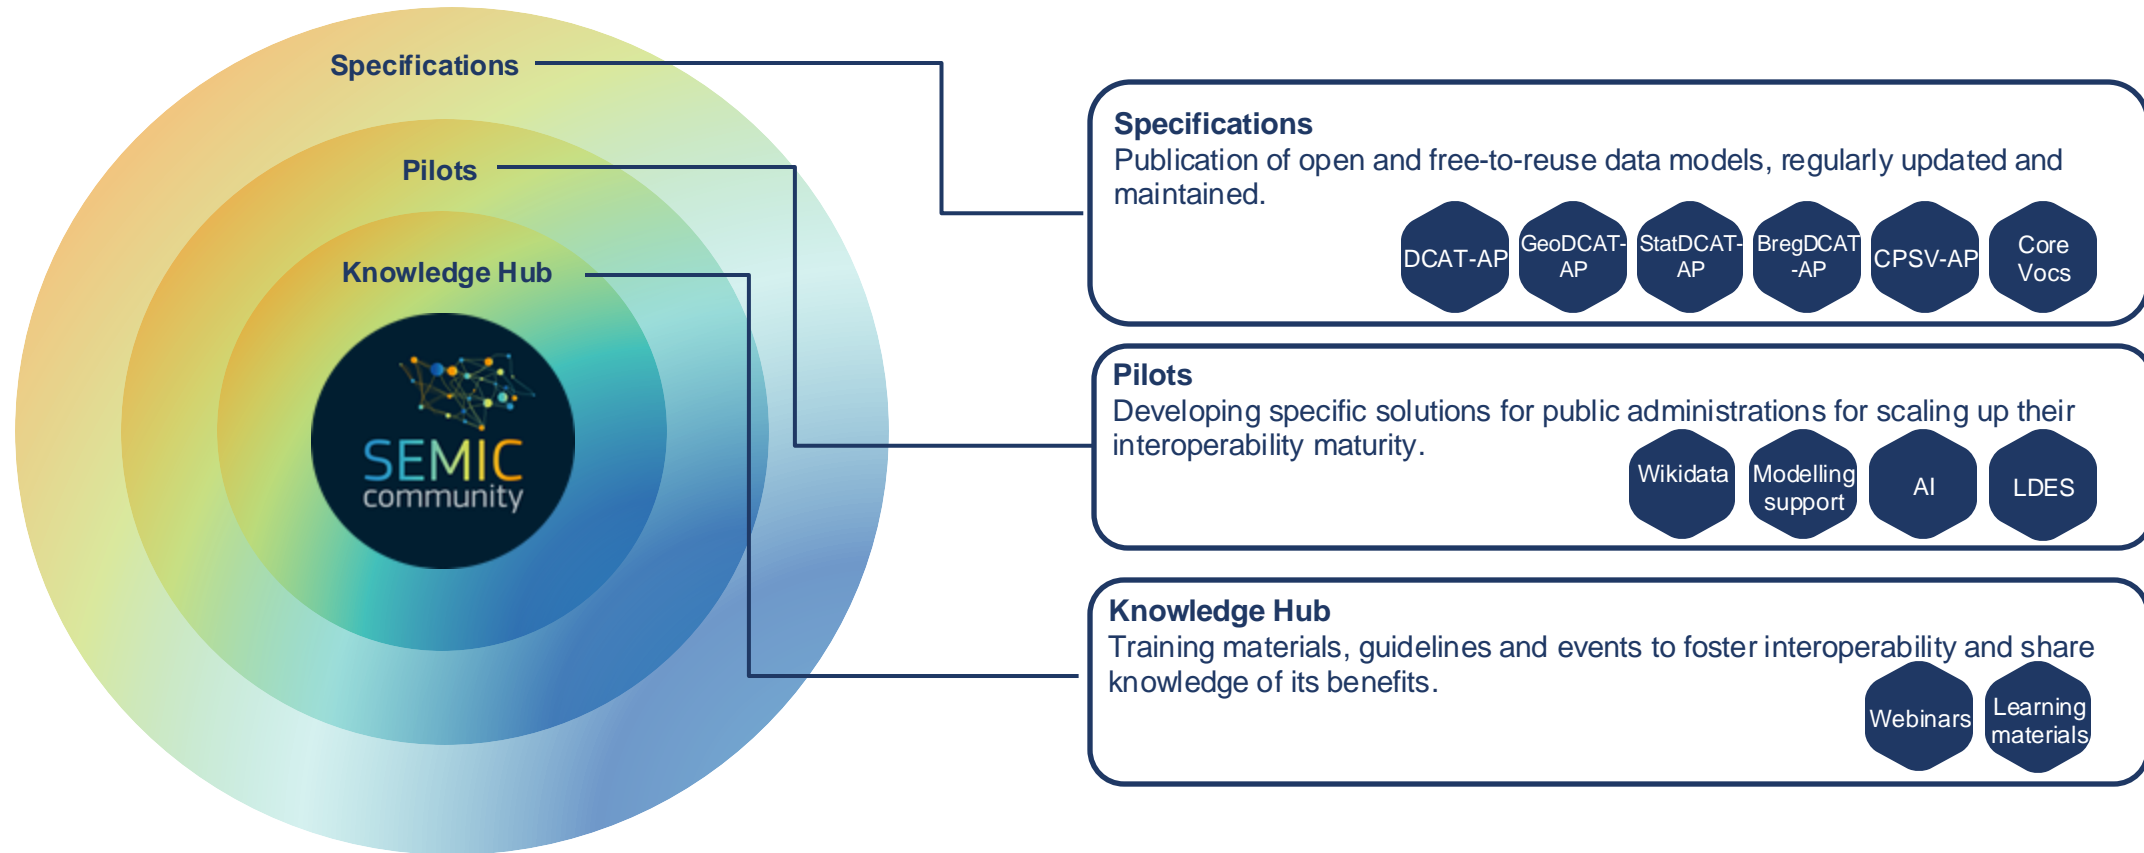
Specifications

Pilots

Knowledge Hub

SEMIC community

Specifications
Publication of open and free-to-reuse data models, regularly updated and maintained.

DCAT-AP GeoDCAT-AP StatDCAT-AP BregDCAT-AP CPSV-AP Core Vocs

Pilots
Developing specific solutions for public administrations for scaling up their interoperability maturity.

Wikidata Modelling support AI LDES

Knowledge Hub
Training materials, guidelines and events to foster interoperability and share knowledge of its benefits.

Webinars Learning materials